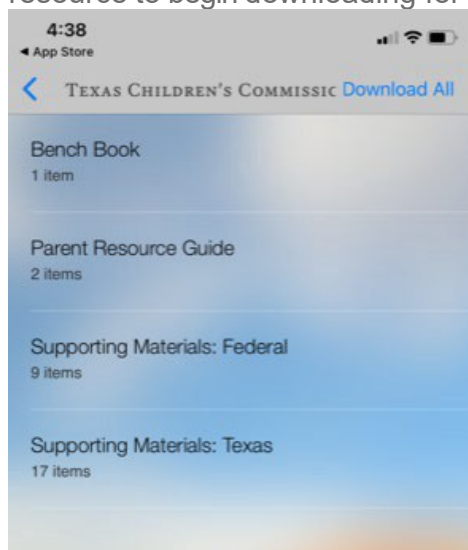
resources to begin downloading for

4:38
◂ App Store

<
TEXAS CHILDREN'S COMMISSIC
Download All

Bench Book
1 item

Parent Resource Guide
2 items

Supporting Materials: Federal
9 items

Supporting Materials: Texas
17 items